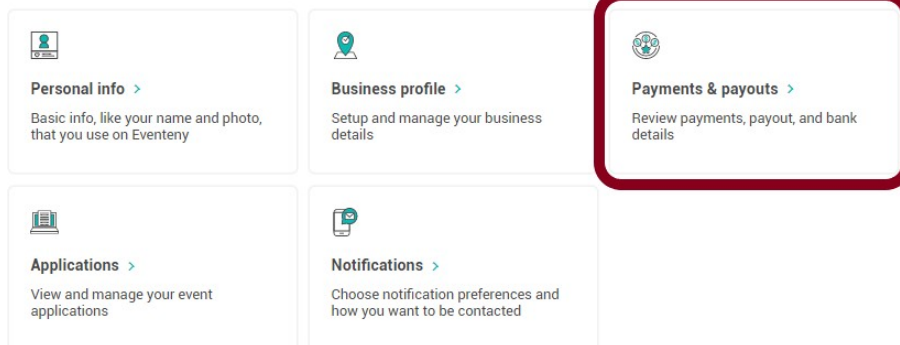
Personal info >

Basic info, like your name and photo, that you use on Eventeny

Business profile >

Setup and manage your business details

Payments & payouts >

Review payments, payout, and bank details

Applications >

View and manage your event applications

Notifications >

Choose notification preferences and how you want to be contacted